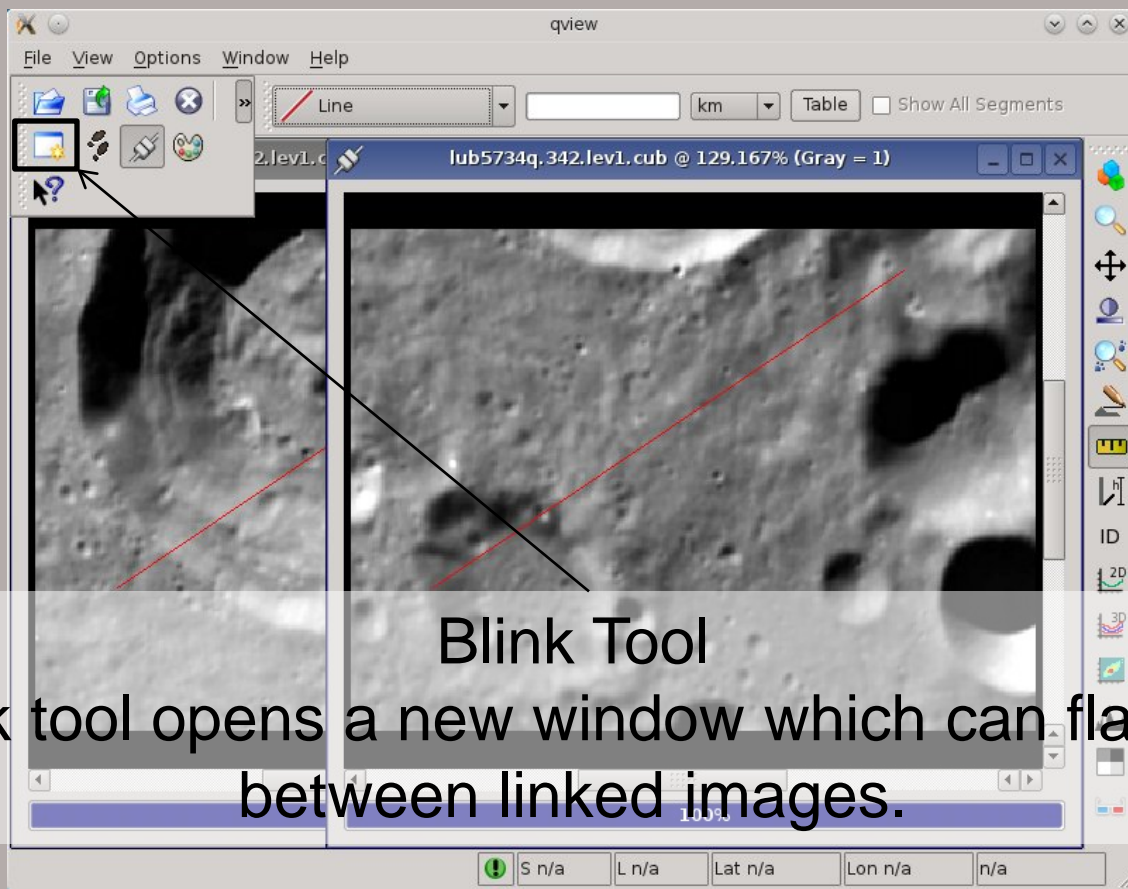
qview

File View Options Window Help

Line

km

Table

Show All Segments

2.lev1.c

lub5734q.342.lev1.cub @ 129.167% (Gray = 1)

ID

2D

3D

Blink Tool

k tool opens a new window which can fla between linked images.

100%

S n/a

L n/a

Lat n/a

Lon n/a

n/a